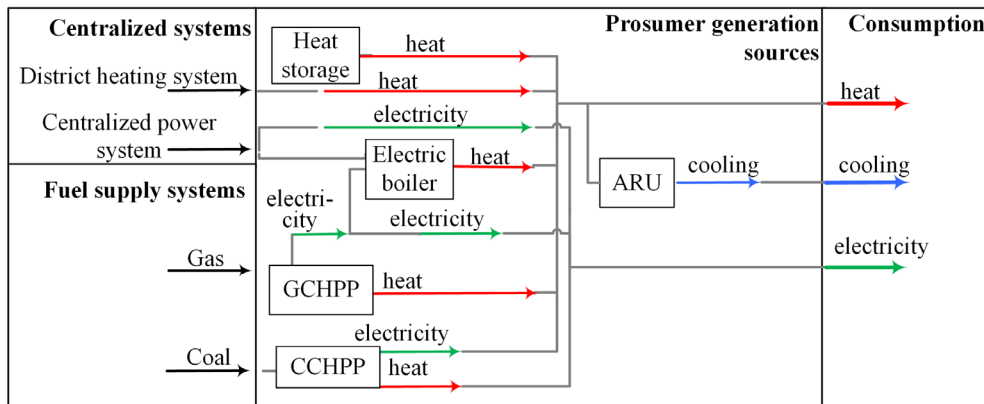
Centralized systems

District heating system

Centralized power system

Fuel supply systems

Gas

Coal

Prosumer generation sources

Heat storage

heat

heat

electricity

Electric boiler

heat

electricity

electricity

GCHPP

heat

electricity

CCHPP

heat

ARU

cooling

Consumption

heat

cooling

electricity